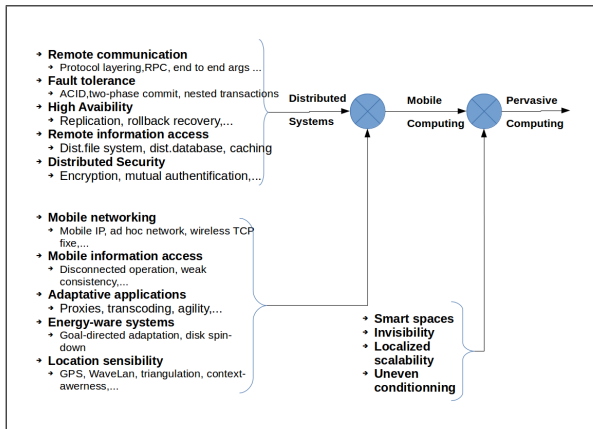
- Remote communication
  - Protocol layering,RPC, end to end args ...
- Fault tolerance
  - ACID,two-phase commit, nested transactions
- High Avaibility
  - Replication, rollback recovery,...
- Remote information access
  - Dist.file system, dist.database, caching
- Distributed Security
  - Encryption, mutual authentification,...

Distributed Systems

Mobile Computing

Pervasive Computing

- Mobile networking
  - Mobile IP, ad hoc network, wireless TCP fixe,...
- Mobile information access
  - Disconnected operation, weak consistency,...
- Adaptative applications
  - Proxies, transcoding, agility,...
- Energy-ware systems
  - Goal-directed adaptation, disk spin-down
- Location sensibility
  - GPS, WaveLan, triangulation, context-awerness,...

- Smart spaces
- Invisibility
- Localized scalability
- Uneven conditionning